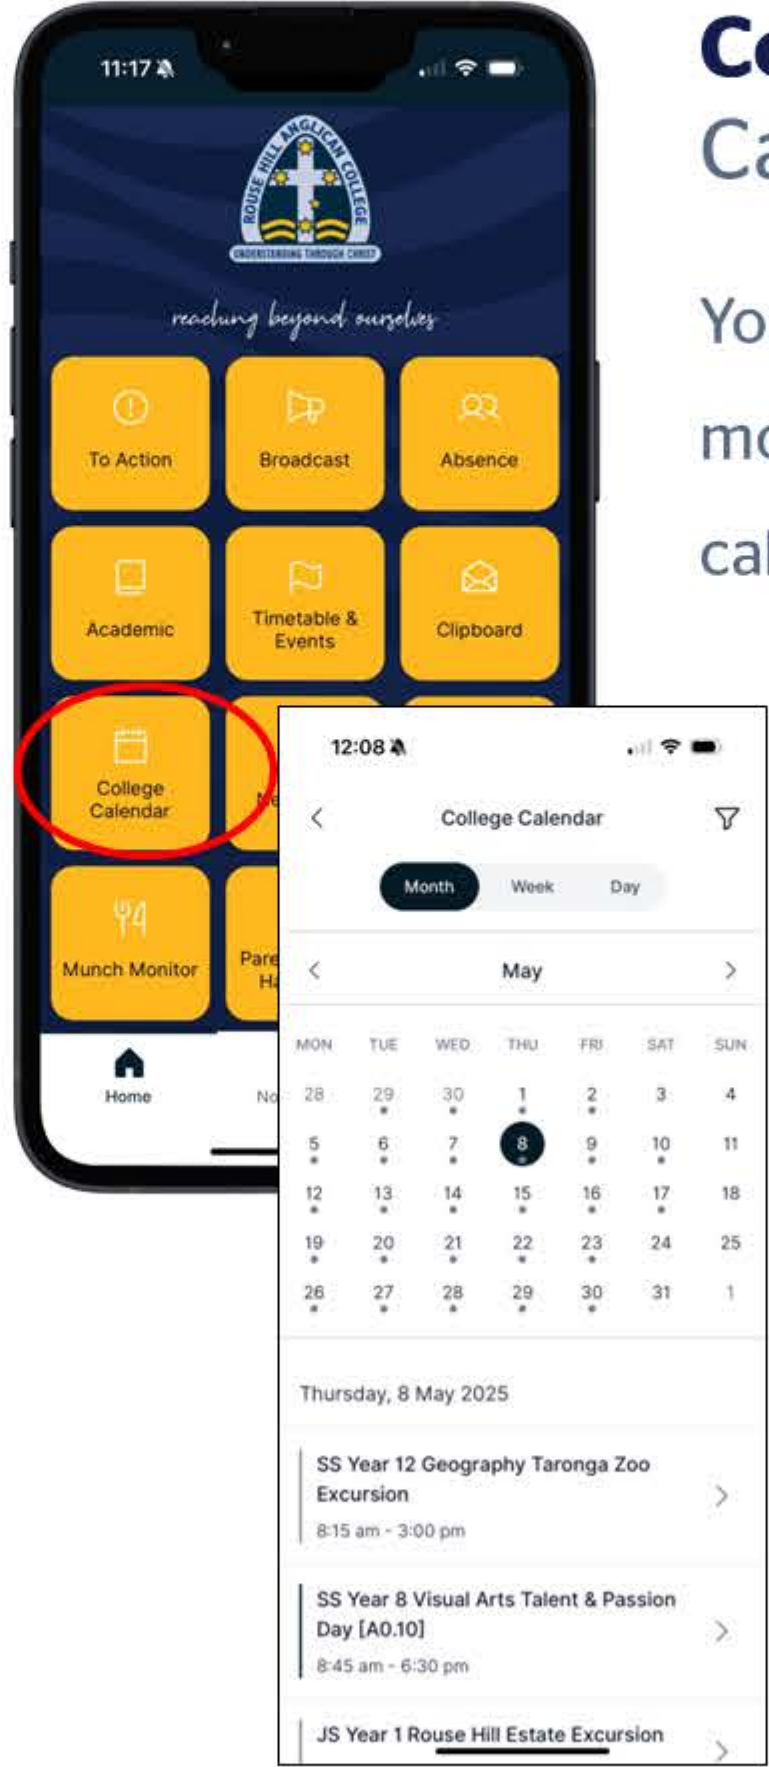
Co
Ca

Yo
mo
cal

11:17

ROUSE HILL ANGLICAN COLLEGE
UNDERSTANDING THROUGH CHRIST

reaching beyond ourselves

To Action
Broadcast
Absence
Academic
Timetable & Events
Clipboard
College Calendar
Ne
Munch Monitor
Pare Ha

Home
No

12:08

College Calendar

Month
Week
Day

May

| MON | TUE | WED | THU | FRI | SAT | SUN |
|---|---|---|---|---|---|---|
| 28 | 29 | 30 | 1 | 2 | 3 | 4 |
| 5 | 6 | 7 | 8 | 9 | 10 | 11 |
| 12 | 13 | 14 | 15 | 16 | 17 | 18 |
| 19 | 20 | 21 | 22 | 23 | 24 | 25 |
| 26 | 27 | 28 | 29 | 30 | 31 | 1 |

Thursday, 8 May 2025

SS Year 12 Geography Taronga Zoo Excursion
8:15 am - 3:00 pm

SS Year 8 Visual Arts Talent & Passion Day [A0.10]
8:45 am - 6:30 pm

JS Year 1 Rouse Hill Estate Excursion